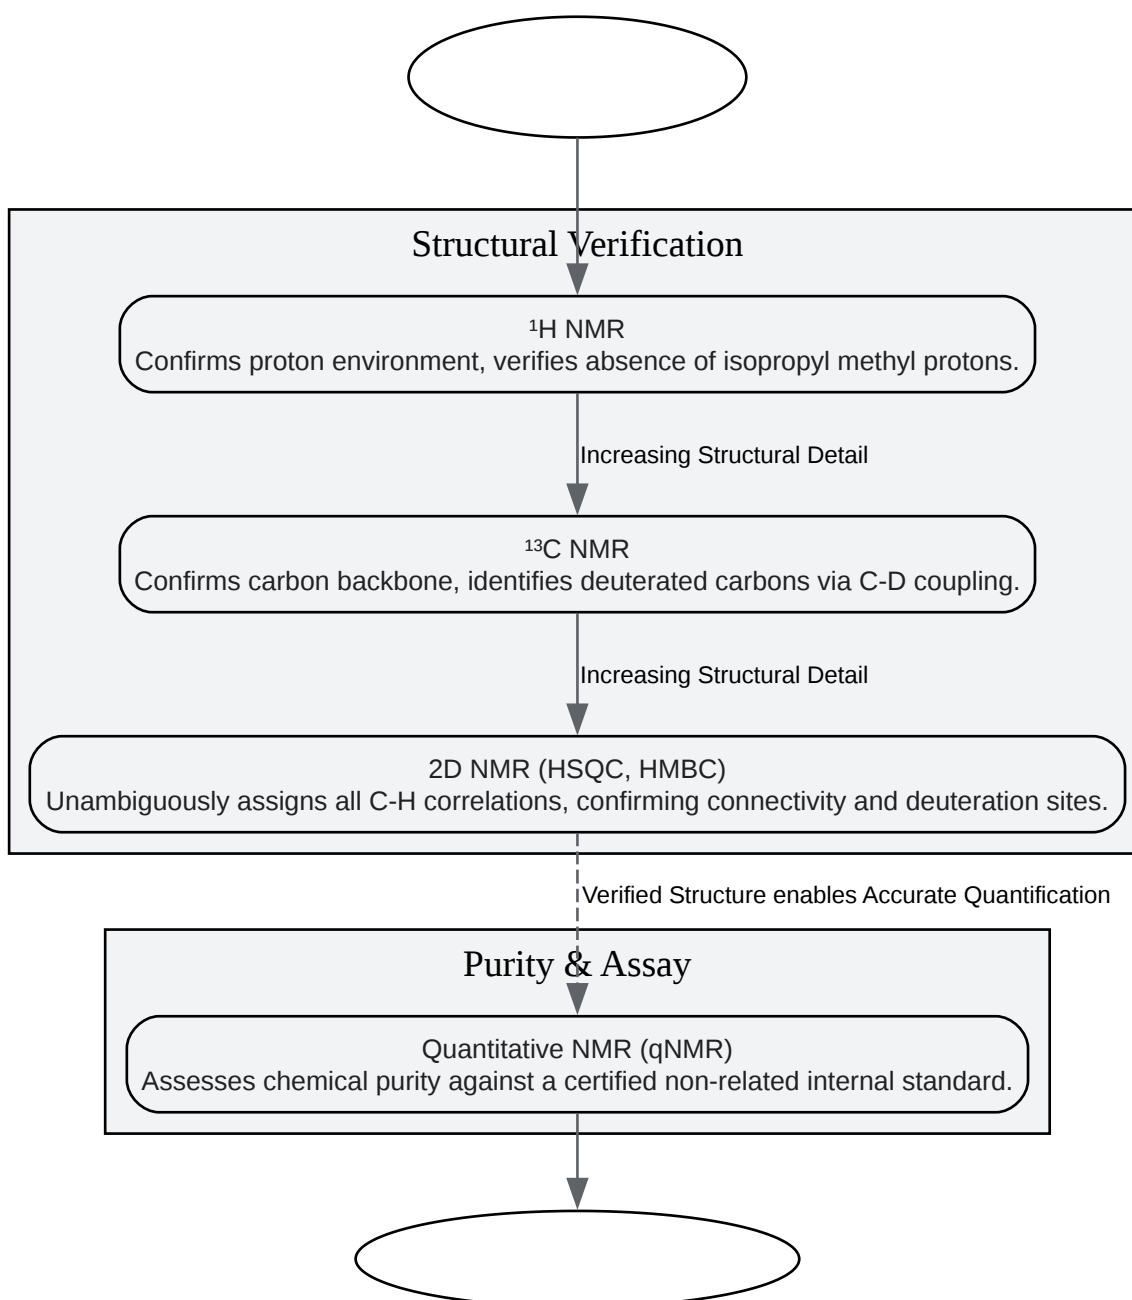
Structural Verification

$^1$H NMR
Confirms proton environment, verifies absence of isopropyl methyl protons.

Increasing Structural Detail

$^{13}$C NMR
Confirms carbon backbone, identifies deuterated carbons via C-D coupling.

Increasing Structural Detail

2D NMR (HSQC, HMBC)
Unambiguously assigns all C-H correlations, confirming connectivity and deuteration sites.

Verified Structure enables Accurate Quantification

Purity & Assay

Quantitative NMR (qNMR)
Assesses chemical purity against a certified non-related internal standard.